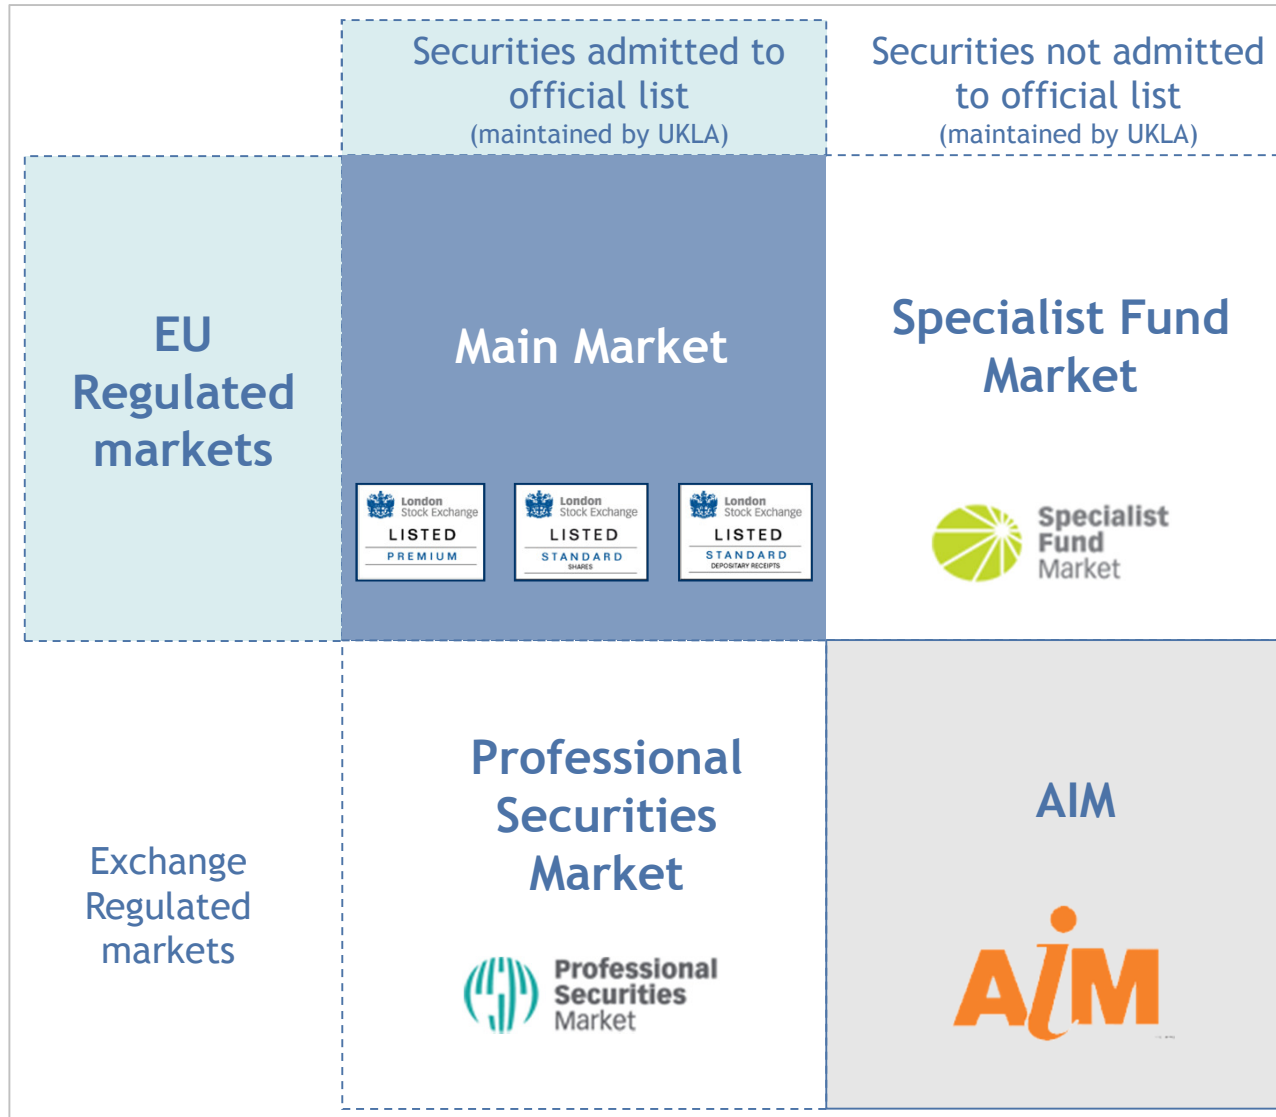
Securities admitted to official list (maintained by UKLA)

Securities not admitted to official list (maintained by UKLA)

EU Regulated markets

Main Market

London Stock Exchange LISTED PREMIUM

London Stock Exchange LISTED STANDARD SHARES

London Stock Exchange LISTED STANDARD DEPOSITARY RECEIPTS

Specialist Fund Market

Specialist Fund Market

Exchange Regulated markets

Professional Securities Market

Professional Securities Market

AIM

AIM